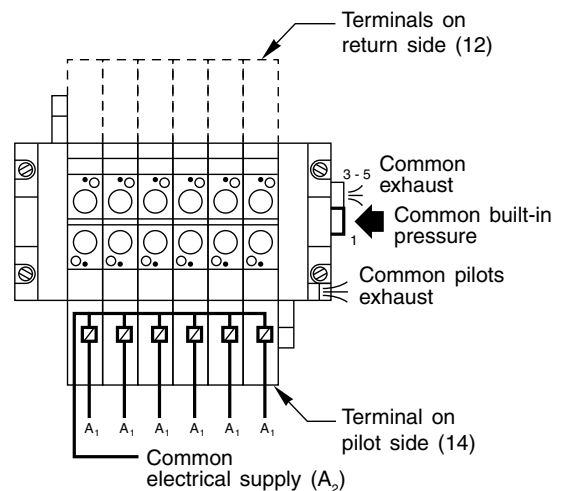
Terminals on return side (12)

3 - 5

Common exhaust

Common built-in pressure

1

Common pilots exhaust

$A_1$ $A_1$ $A_1$ $A_1$ $A_1$ $A_1$

Terminal on pilot side (14)

Common electrical supply ($A_2$)